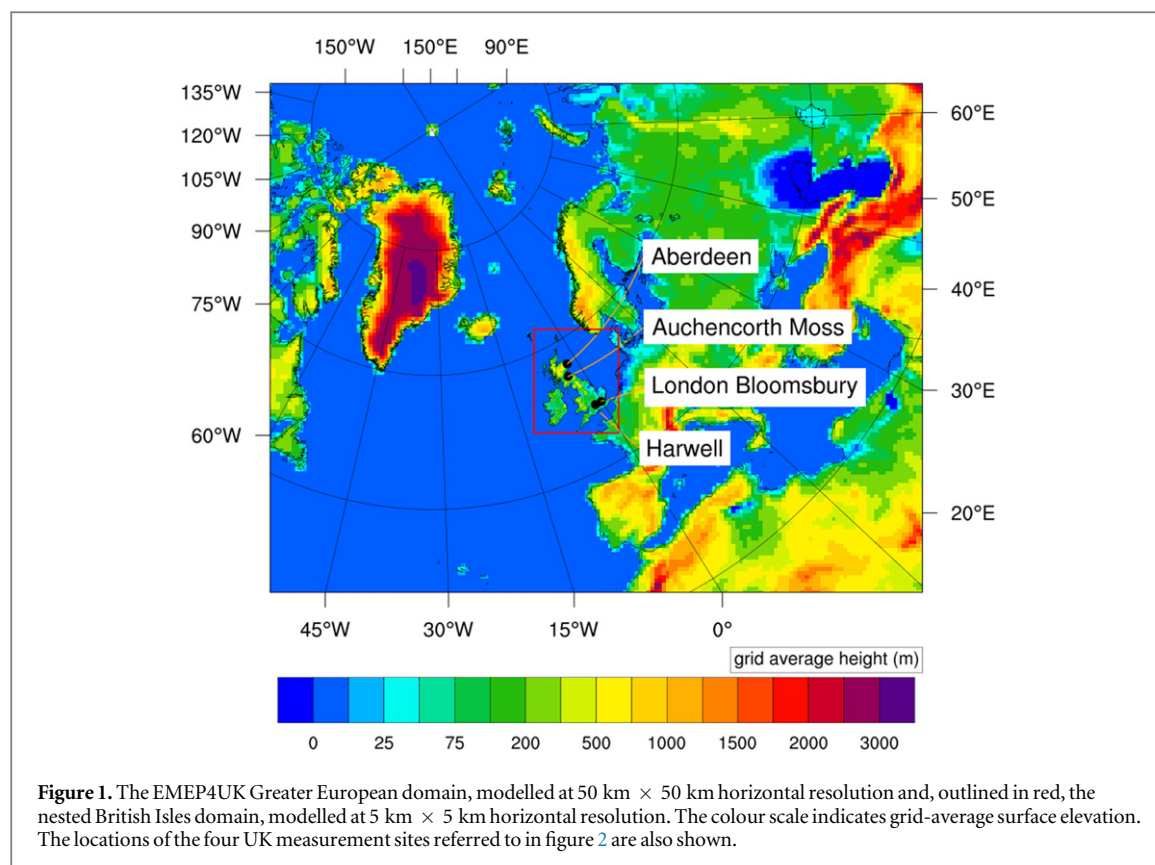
150°W 150°E 90°E

135°W
120°W
105°W
90°W
75°W
60°W

60°E
50°E
40°E
30°E
20°E

Aberdeen

Auchencorth Moss

London Bloomsbury

Harwell

45°W 30°W 15°W 0°

grid average height (m)

0 25 75 200 500 1000 1500 2000 3000

**Figure 1.** The EMEP4UK Greater European domain, modelled at 50 km $\times$ 50 km horizontal resolution and, outlined in red, the nested British Isles domain, modelled at 5 km $\times$ 5 km horizontal resolution. The colour scale indicates grid-average surface elevation. The locations of the four UK measurement sites referred to in figure 2 are also shown.